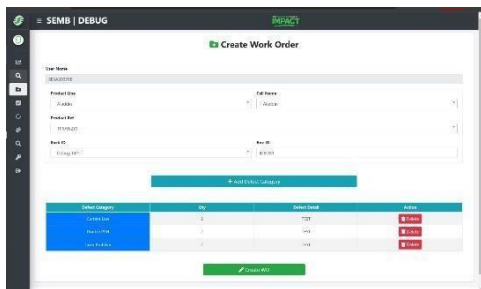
≡ SEMB | DEBUG

IMPACT

Create Work Order

User Name

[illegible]

Product Line

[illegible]

Cell Name

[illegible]

Product Ref

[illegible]

Rack ID

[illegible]

Box ID

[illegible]

+ Add Defect Category

| Defect Category | Qty | Defect Detail | Action |
|---|---|---|---|
| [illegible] | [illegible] | TEST | Delete |
| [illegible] | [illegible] | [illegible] | Delete |
| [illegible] | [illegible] | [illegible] | Delete |

Create WO